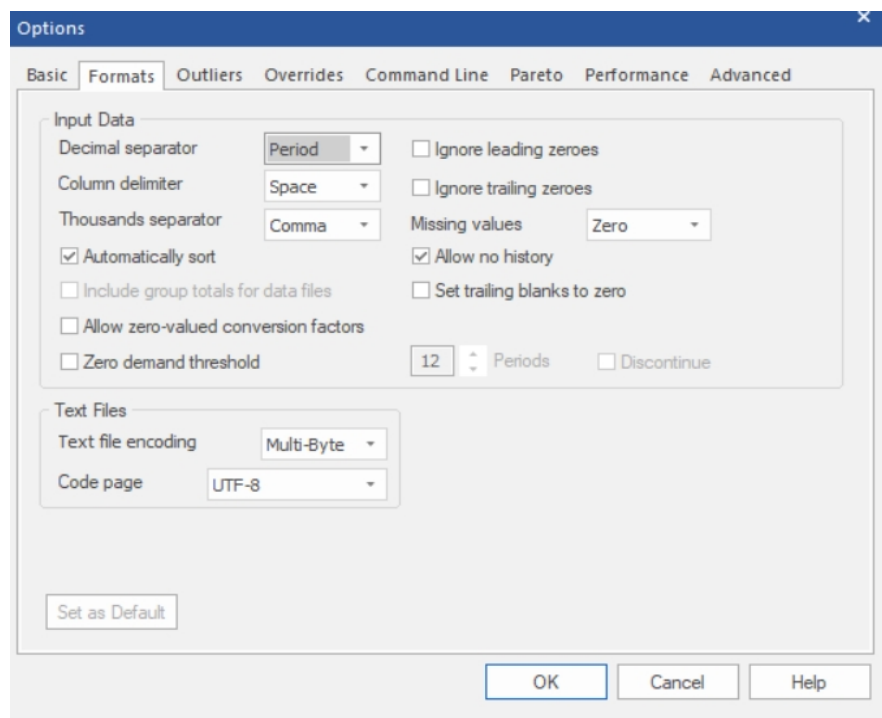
Options

Basic Formats Outliers Overrides Command Line Pareto Performance Advanced

Input Data

Decimal separator Period

Column delimiter Space

Thousands separator Comma

Automatically sort

Include group totals for data files

Allow zero-valued conversion factors

Zero demand threshold

Ignore leading zeroes

Ignore trailing zeroes

Missing values Zero

Allow no history

Set trailing blanks to zero

12 Periods Discontinue

Text Files

Text file encoding Multi-Byte

Code page UTF-8

Set as Default

OK Cancel Help